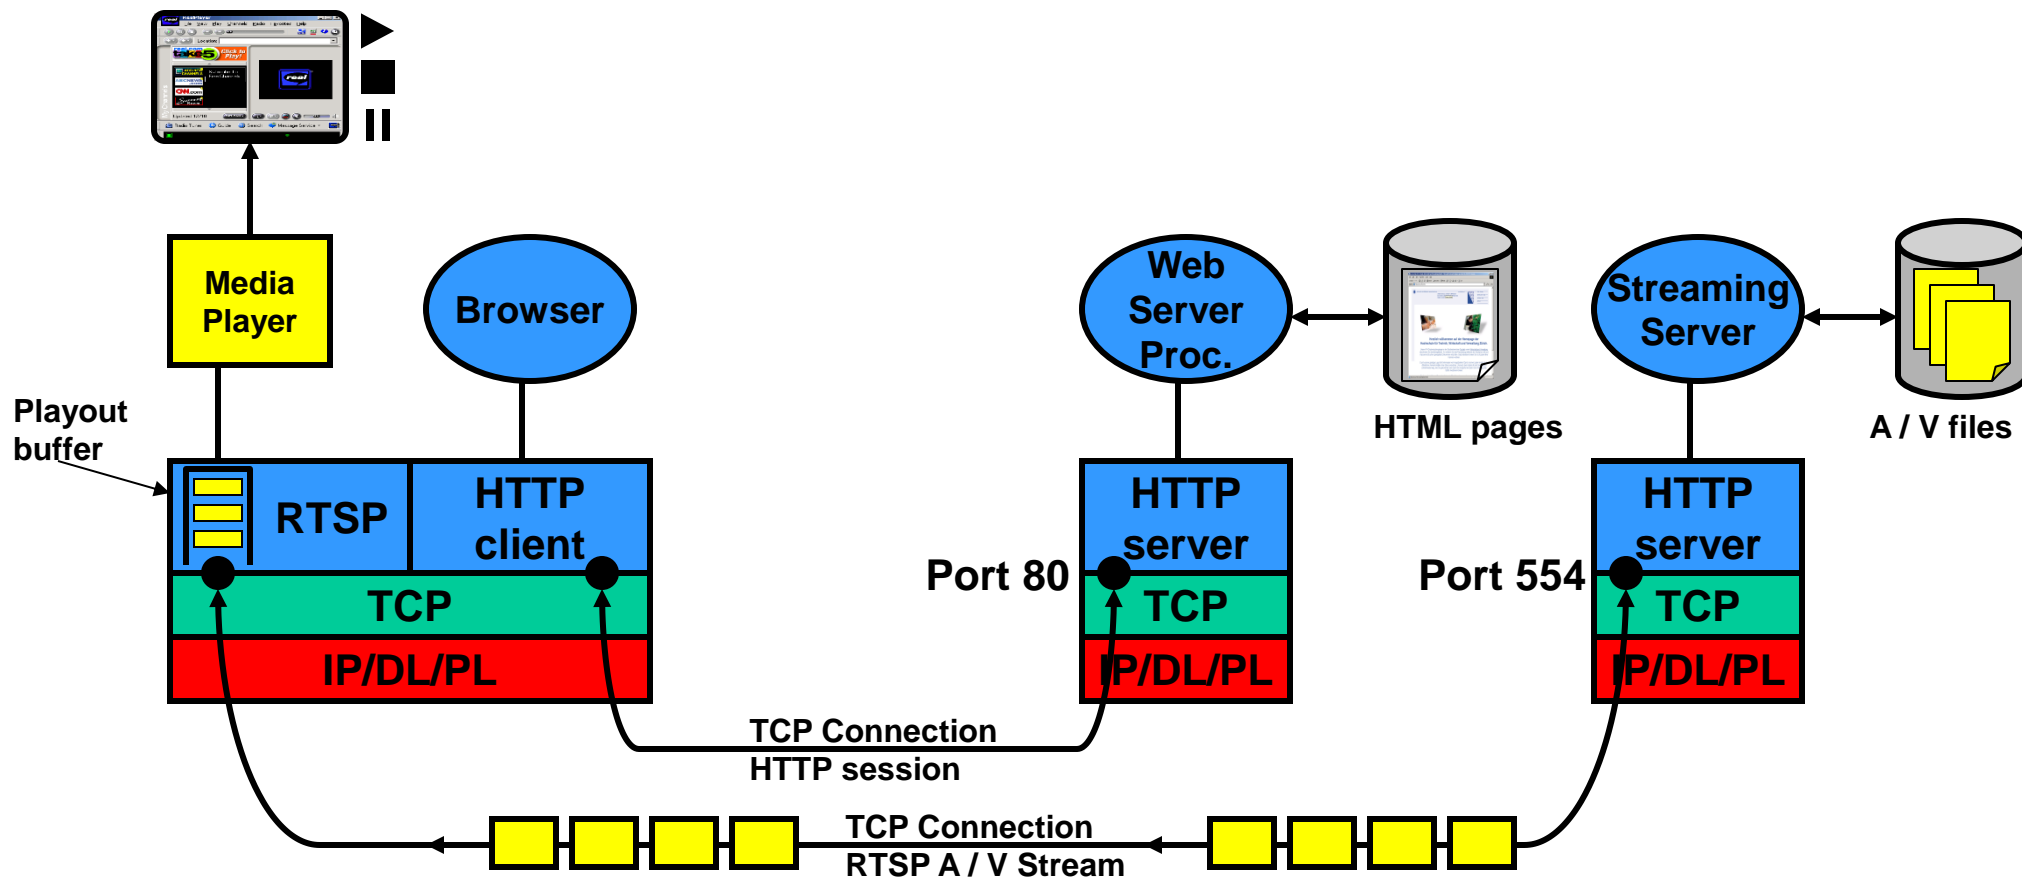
Media Player

Browser

Web Server Proc.

HTML pages

Streaming Server

A / V files

Playout buffer

RTSP

HTTP client

TCP

IP/DL/PL

Port 80

HTTP server

TCP

IP/DL/PL

Port 554

HTTP server

TCP

IP/DL/PL

TCP Connection
HTTP session

TCP Connection
RTSP A / V Stream